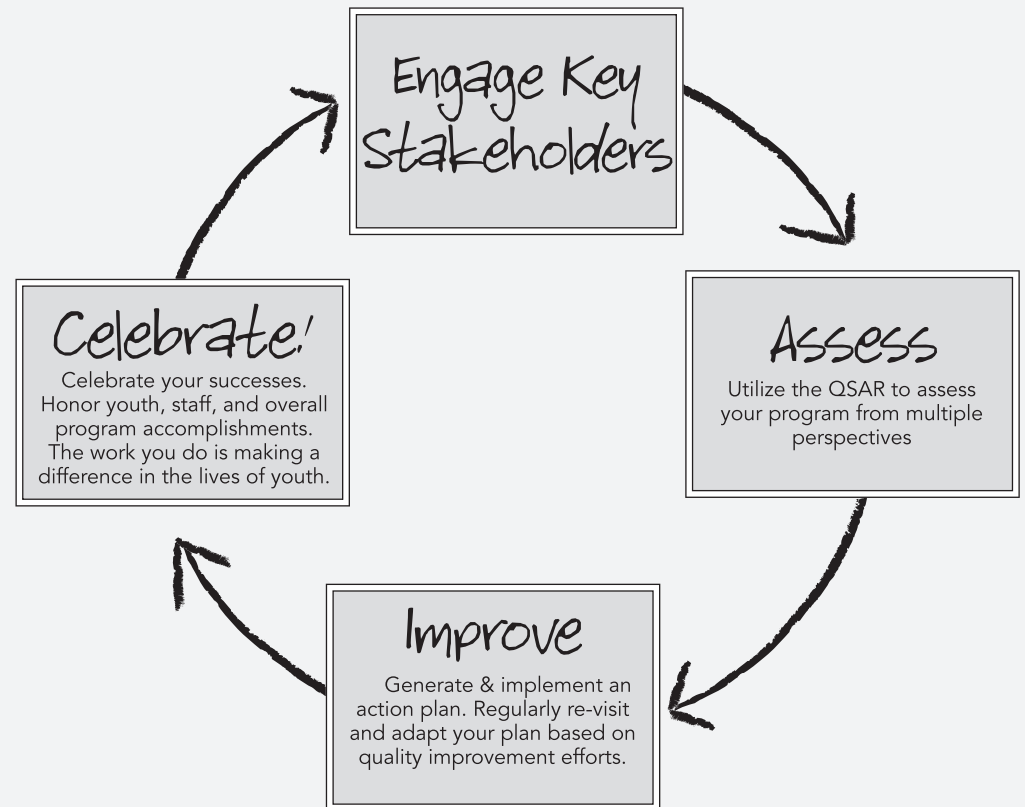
Engage Key Stakeholders

Assess

Utilize the QSAR to assess your program from multiple perspectives

Improve

Generate & implement an action plan. Regularly re-visit and adapt your plan based on quality improvement efforts.

Celebrate!

Celebrate your successes. Honor youth, staff, and overall program accomplishments. The work you do is making a difference in the lives of youth.